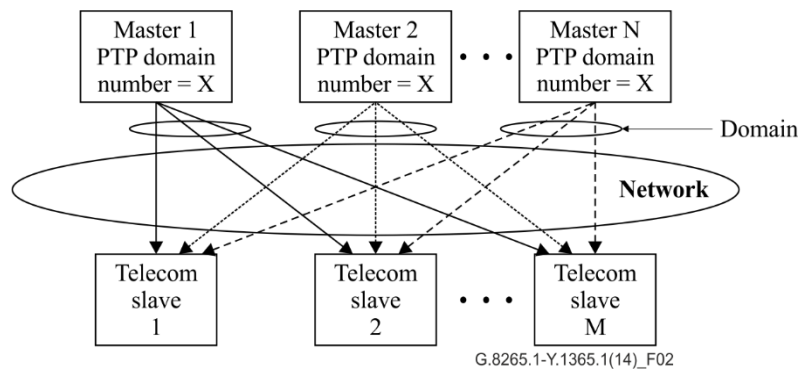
Master 1
PTP domain
number = X

Master 2
PTP domain
number = X

• • •

Master N
PTP domain
number = X

Domain

Network

Telecom
slave
1

Telecom
slave
2

• • •

Telecom
slave
M

G.8265.1-Y.1365.1(14)_F02